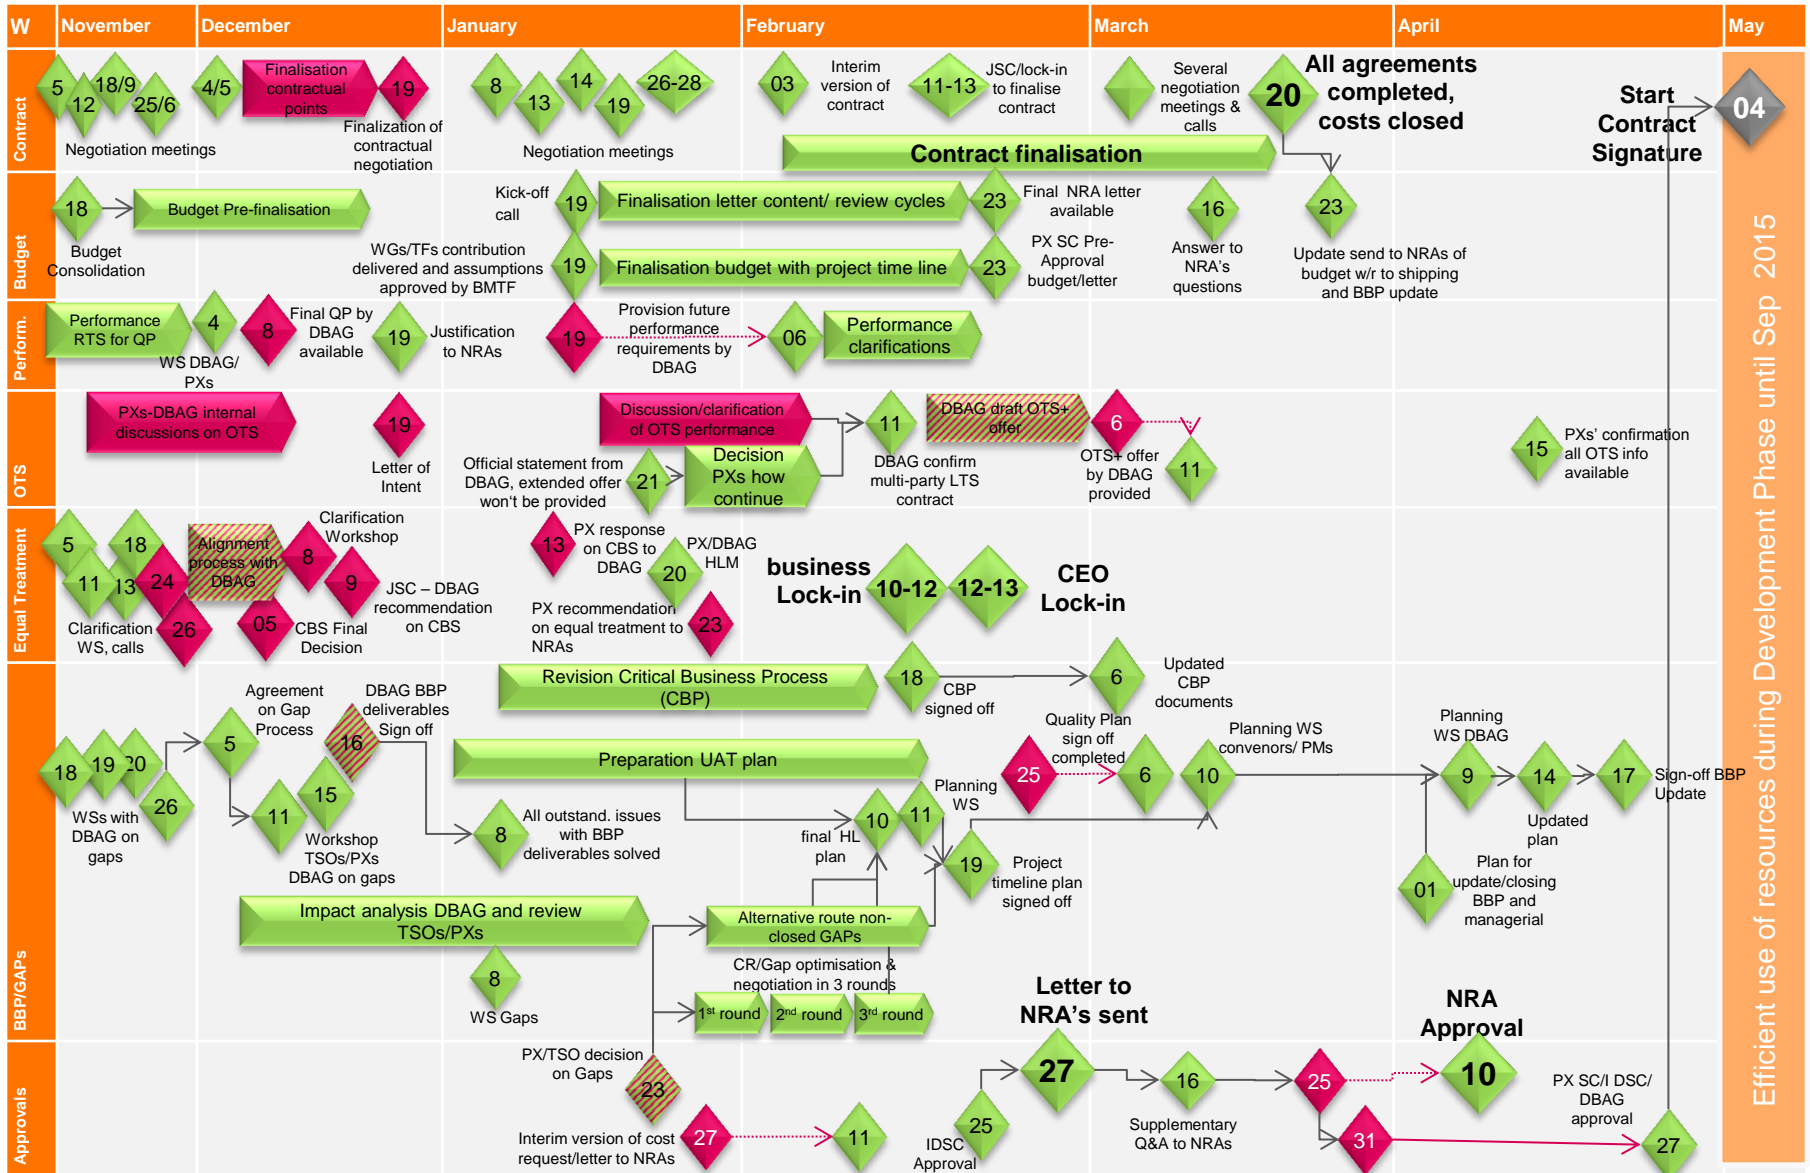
W November December January February March April May

Contract

5 18/9 12 25/6 4/5 Finalisation contractual points 19 8 13 14 19 26-28 03 Interim version of contract 11-13 JSC/lock-in to finalise contract Several negotiation meetings & calls 20 All agreements completed, costs closed Start Contract Signature 04

Negotiation meetings Finalization of contractual negotiation Negotiation meetings Contract finalisation

Budget

18 Budget Pre-finalisation Budget Consolidation Kick-off call 19 Finalisation letter content/ review cycles 23 Final NRA letter available 16 23 WGs/TFs contribution delivered and assumptions approved by BMTF 19 Finalisation budget with project time line 23 PX SC Pre-Approval budget/letter Answer to NRA's questions Update send to NRAs of budget w/r to shipping and BBP update

Perform.

Performance RTS for QP 4 8 Final QP by DBAG available WS DBAG/ PXs 19 Justification to NRAs 19 Provision future performance requirements by DBAG 06 Performance clarifications

OTS

PXs-DBAG internal discussions on OTS 19 Letter of Intent Discussion/clarification of OTS performance 11 DBAG draft OTS+ offer 6 Official statement from DBAG, extended offer won't be provided 21 Decision PXs how continue DBAG confirm multi-party LTS contract OTS+ offer by DBAG provided 11 15 PXs' confirmation all OTS info available

Equal Treatment

5 18 11 13 24 Alignment process with DBAG 8 Clarification Workshop 9 JSC – DBAG recommendation on CBS Clarification WS, calls 26 05 CBS Final Decision 13 PX response on CBS to DBAG 20 PX/DBAG HLM PX recommendation on equal treatment to NRAs 23 business Lock-in 10-12 12-13 CEO Lock-in

BBP/GAPs

Revision Critical Business Process (CBP) 18 CBP signed off 6 Updated CBP documents Agreement on Gap Process DBAG BBP deliverables Sign off 16 5 18 19 20 26 WSs with DBAG on gaps 11 15 Workshop TSOs/PXs DBAG on gaps Preparation UAT plan 8 All outstand. issues with BBP deliverables solved Quality Plan sign off completed 25 6 10 Planning WS convenors/ PMs Planning WS DBAG 9 14 17 Sign-off BBP Update Updated plan 10 11 Planning WS final HL plan 19 Project timeline plan signed off 01 Plan for update/closing BBP and managerial Impact analysis DBAG and review TSOs/PXs Alternative route non-closed GAPs 8 WS Gaps CR/Gap optimisation & negotiation in 3 rounds 1st round 2nd round 3rd round

Approvals

PX/TSO decision on Gaps 23 Interim version of cost request/letter to NRAs 27 11 Letter to NRA's sent 27 25 IDSC Approval 16 Supplementary Q&A to NRAs 25 31 NRA Approval 10 PX SC/I DSC/ DBAG approval 27

Efficient use of resources during Development Phase until Sep 2015